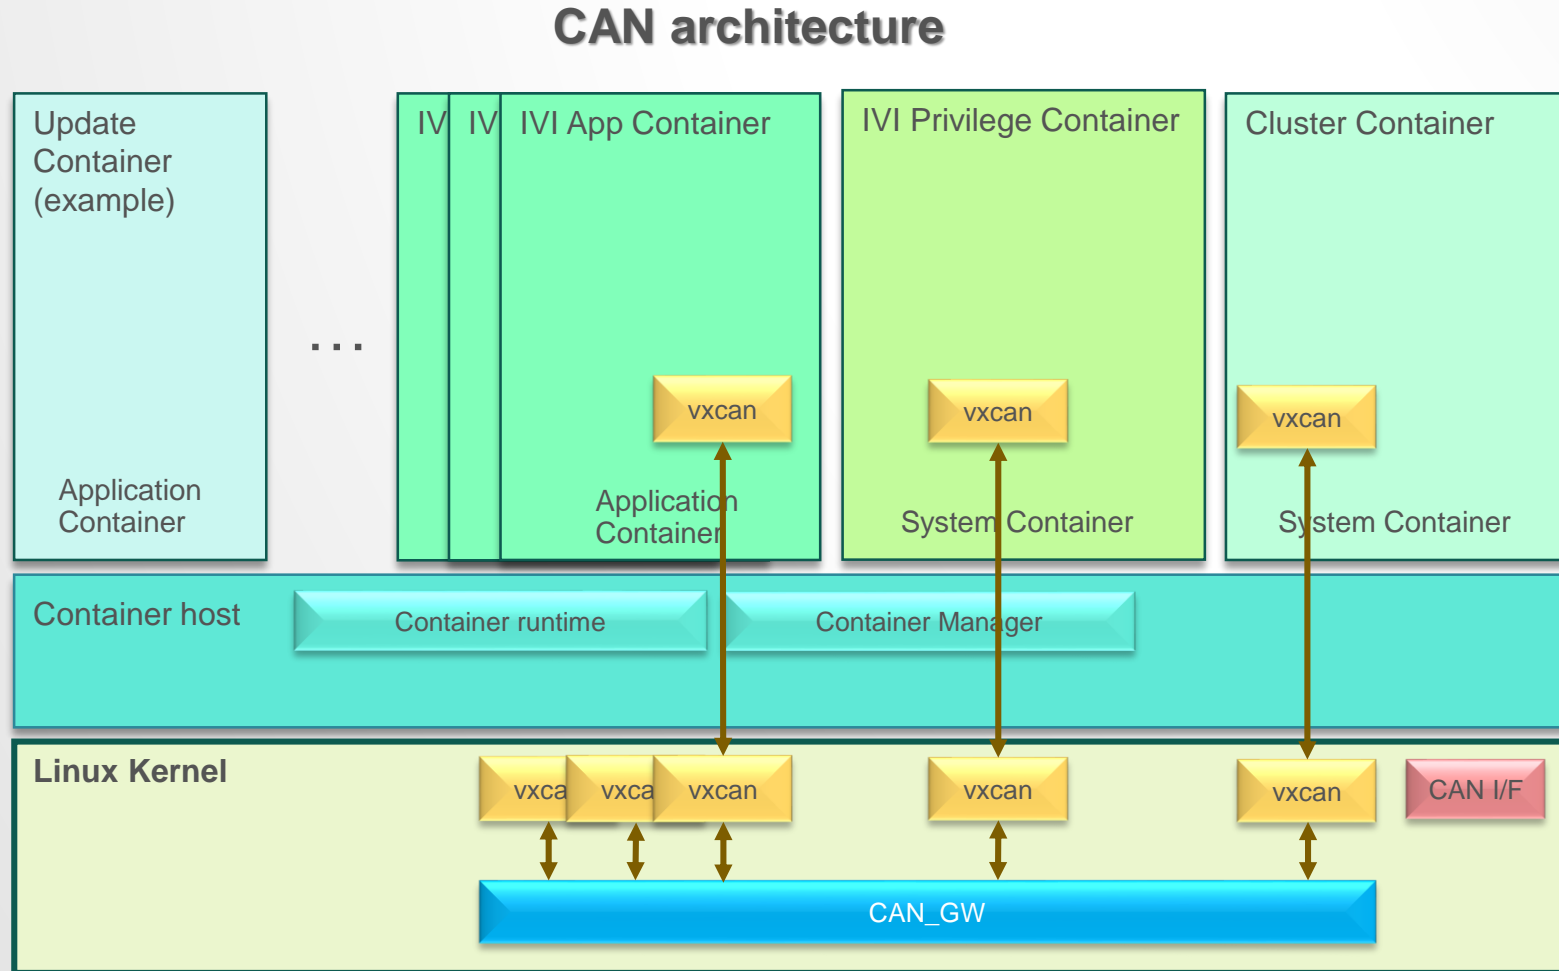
CAN architecture

Update Container (example)

Application Container

...

IV IV IVI App Container

vxcan

Application Container

IVI Privilege Container

vxcan

System Container

Cluster Container

vxcan

System Container

Container host

Container runtime

Container Manager

Linux Kernel

vxca vxca vxcan

vxcan

vxcan

CAN I/F

CAN_GW